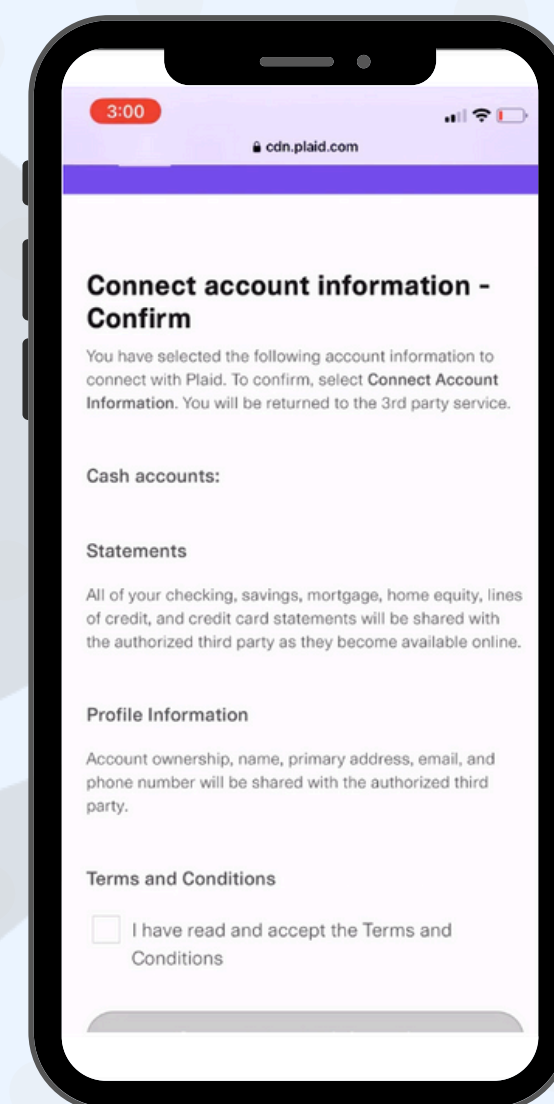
3:00

cdn.plaid.com

Connect account information - Confirm

You have selected the following account information to connect with Plaid. To confirm, select Connect Account Information. You will be returned to the 3rd party service.

Cash accounts:

Statements

All of your checking, savings, mortgage, home equity, lines of credit, and credit card statements will be shared with the authorized third party as they become available online.

Profile Information

Account ownership, name, primary address, email, and phone number will be shared with the authorized third party.

Terms and Conditions

I have read and accept the Terms and Conditions